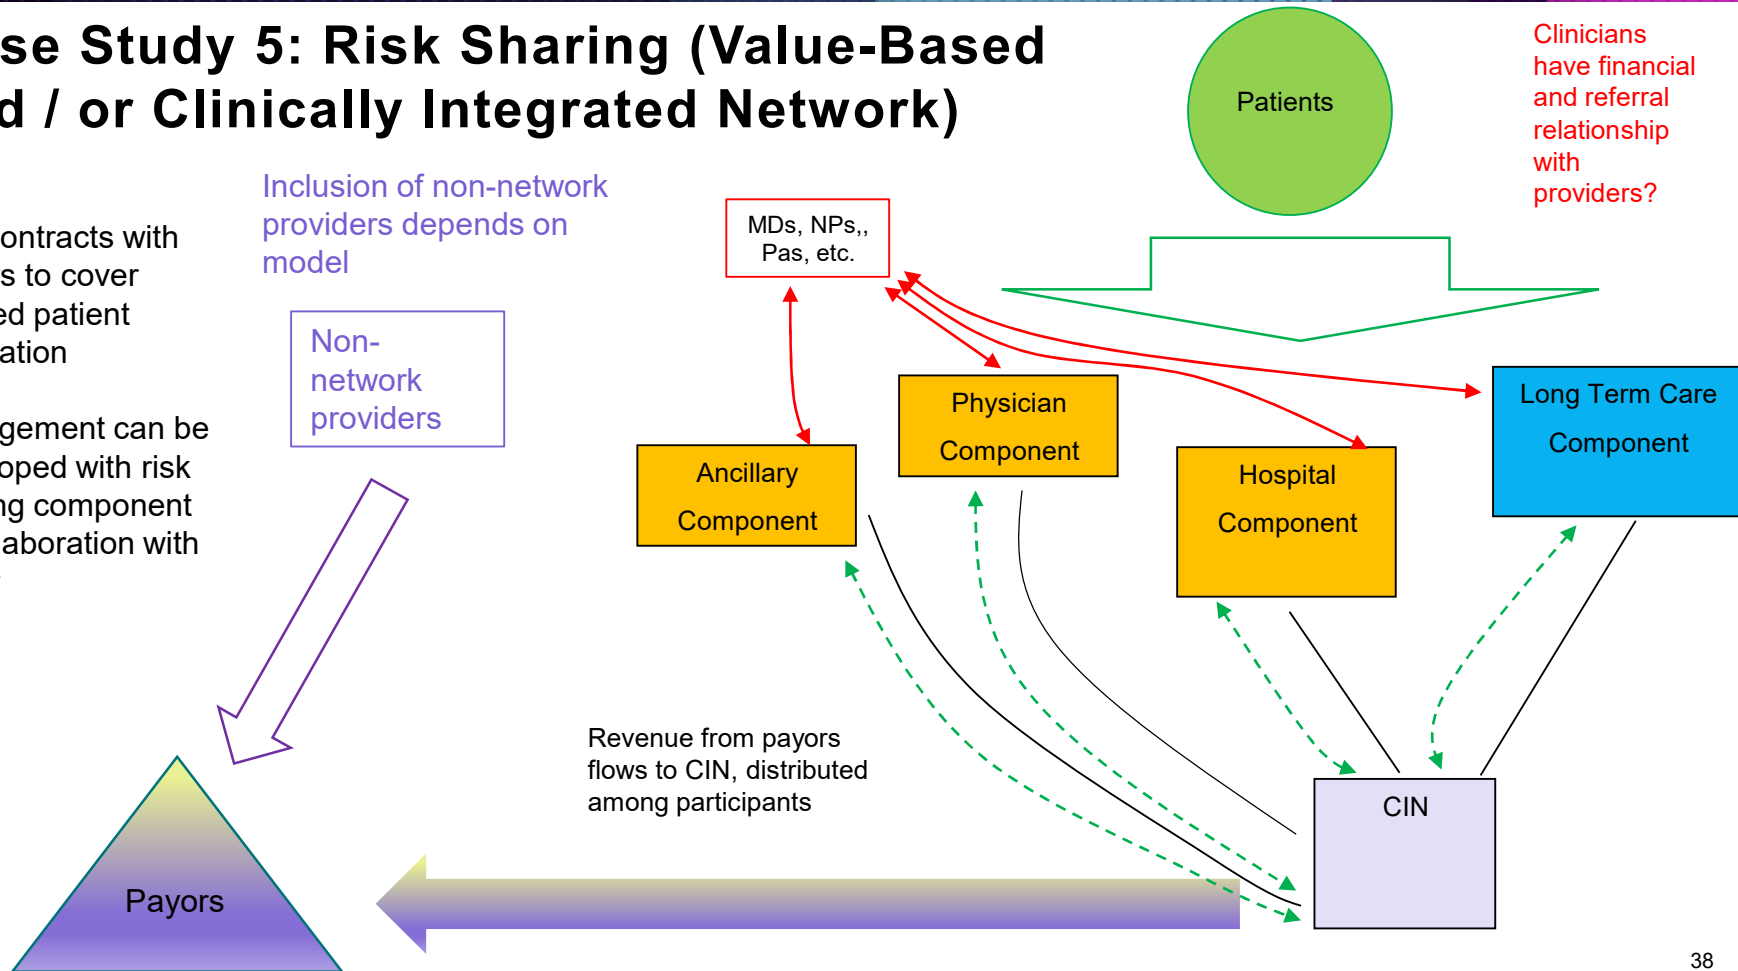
se Study 5: Risk Sharing (Value-Based d / or Clinically Integrated Network)

ontracts with s to cover ed patient ation

gement can be oped with risk ng component aboration with

Inclusion of non-network providers depends on model

Non-network providers

Patients

Clinicians have financial and referral relationship with providers?

MDs, NPs,, Pas, etc.

Ancillary Component

Physician Component

Hospital Component

Long Term Care Component

Revenue from payors flows to CIN, distributed among participants

CIN

Payors

38